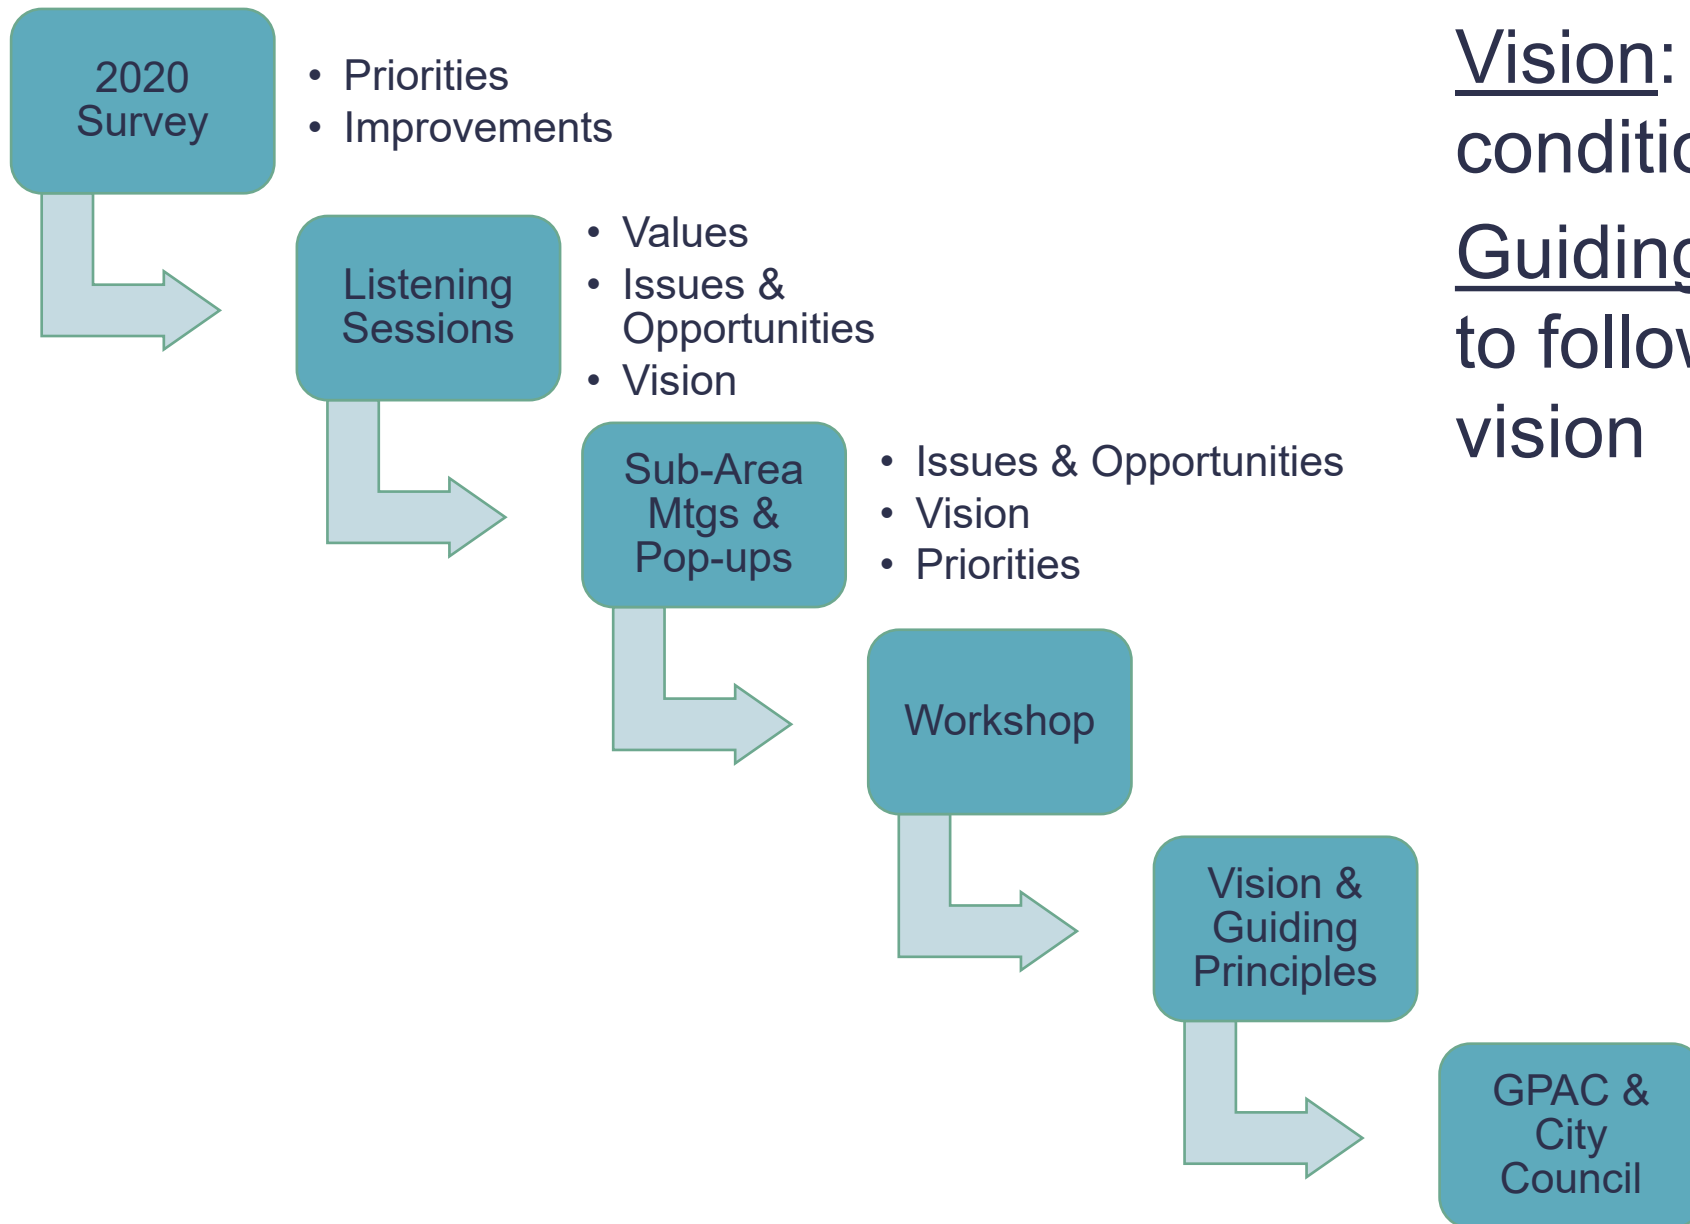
2020 Survey

- Priorities
- Improvements

Listening Sessions

- Values
- Issues & Opportunities
- Vision

Sub-Area Mtgs & Pop-ups

- Issues & Opportunities
- Vision
- Priorities

Workshop

Vision & Guiding Principles

GPAC & City Council

Vision: conditi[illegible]

Guiding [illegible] to follo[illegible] vision